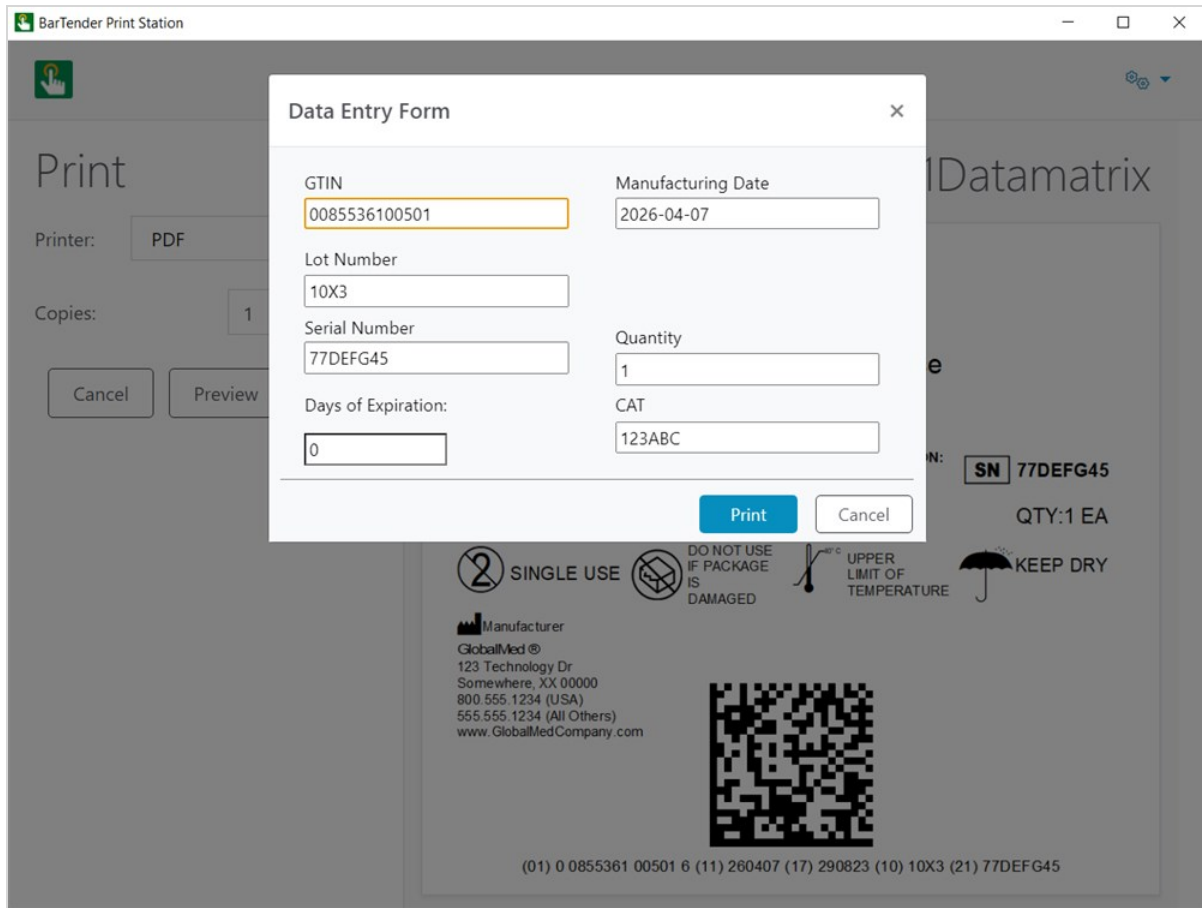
BarTender Print Station

Print

Printer: PDF

Copies: 1

Cancel Preview

1Datamatrix

Data Entry Form ×

GTIN
0085536100501

Manufacturing Date
2026-04-07

Lot Number
10X3

Serial Number
77DEFG45

Quantity
1

Days of Expiration:
0

CAT
123ABC

Print Cancel

e

ON:

SN 77DEFG45

QTY:1 EA

SINGLE USE

DO NOT USE IF PACKAGE IS DAMAGED

UPPER LIMIT OF TEMPERATURE

KEEP DRY

Manufacturer
GlobalMed ®
123 Technology Dr
Somewhere, XX 00000
800.555.1234 (USA)
555.555.1234 (All Others)
www.GlobalMedCompany.com

(01) 0 0855361 00501 6 (11) 260407 (17) 290823 (10) 10X3 (21) 77DEFG45